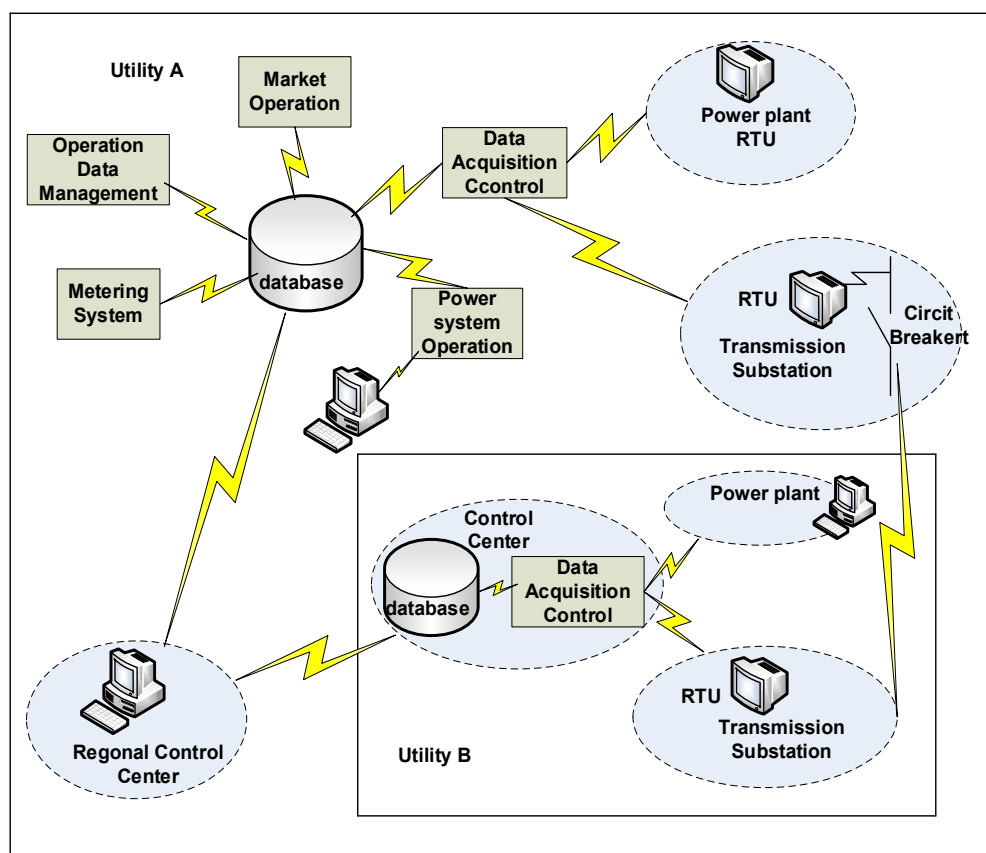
Utility A

Market Operation

Operation Data Management

Data Acquisition Ccontrol

Power plant RTU

database

Metering System

Power system Operation

RTU

Transmission Substation

Circit Breakert

Power plant

Control Center

database

Data Acquisition Control

RTU

Transmission Substation

Regonal Control Center

Utility B